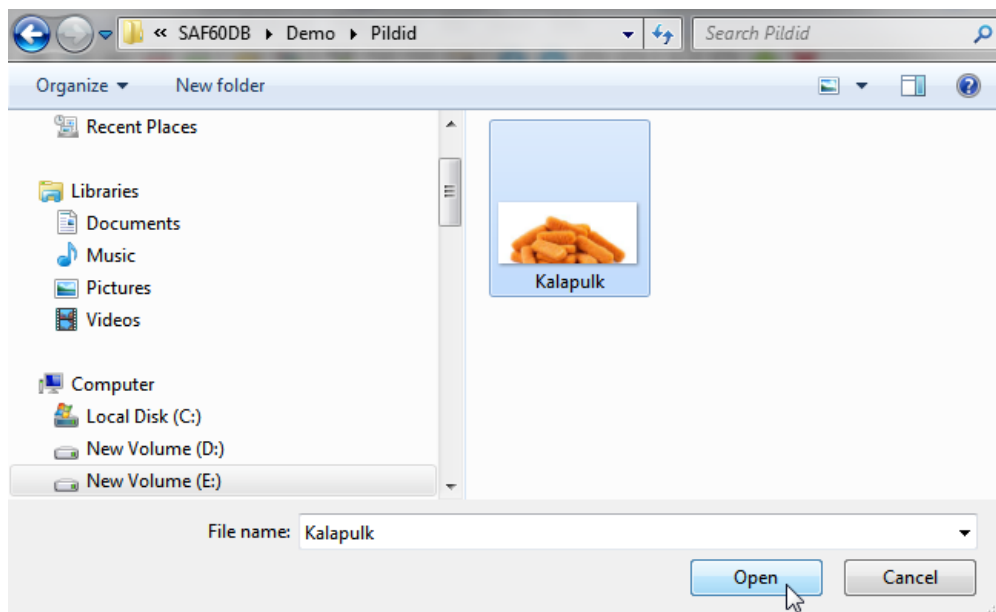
« SAF60DB ▸ Demo ▸ Pildid

Search Pildid

Organize ▾ New folder

Recent Places

Libraries

Documents

Music

Pictures

Videos

Computer

Local Disk (C:)

New Volume (D:)

New Volume (E:)

Kalapulk

File name: Kalapulk

Open

Cancel